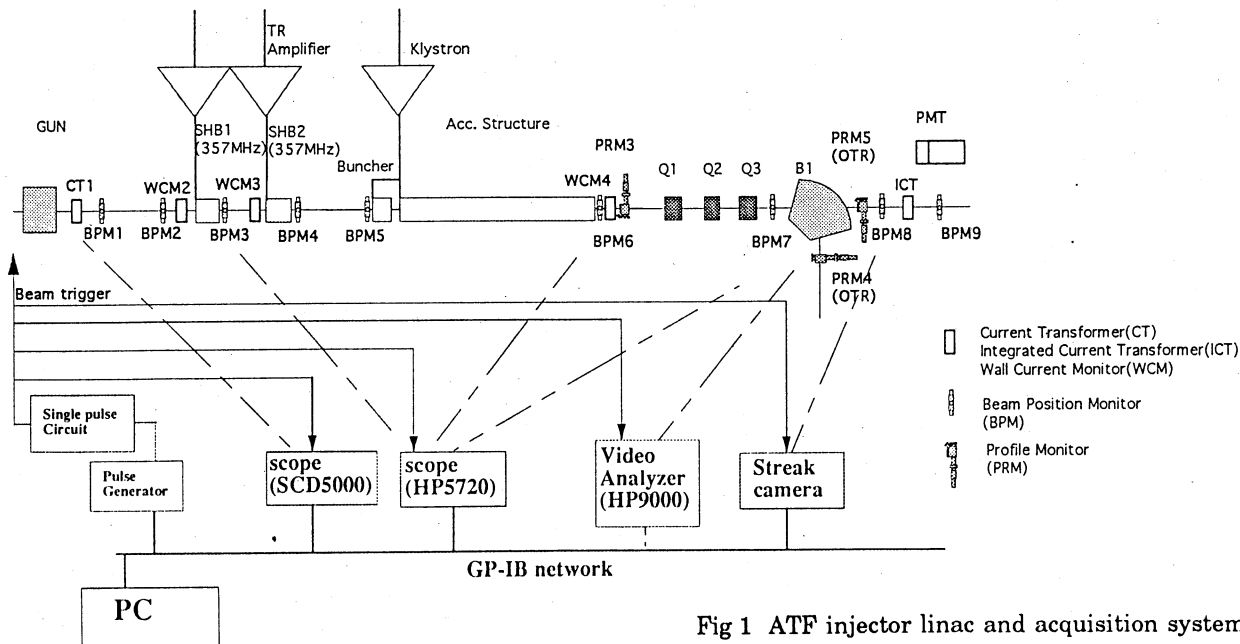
TR Amplifier

Klystron

GUN

SHB1 (357MHz)

SHB2 (357MHz)

Acc. Structure

Buncher

PRM3

PRM5 (OTR)

PMT

CT1

WCM2

WCM3

WCM4

Q1

Q2

Q3

B1

ICT

BPM1

BPM2

BPM3

BPM4

BPM5

BPM6

BPM7

BPM8

BPM9

PRM4 (OTR)

Beam trigger

Current Transformer(CT)
Integrated Current Transformer(ICT)
Wall Current Monitor(WCM)

Beam Position Monitor (BPM)

Profile Monitor (PRM)

Single pulse Circuit

Pulse Generator

scope (SCD5000)

scope (HP5720)

Video Analyzer (HP9000)

Streak camera

GP-IB network

PC

Fig 1 ATF injector linac and acquisition system